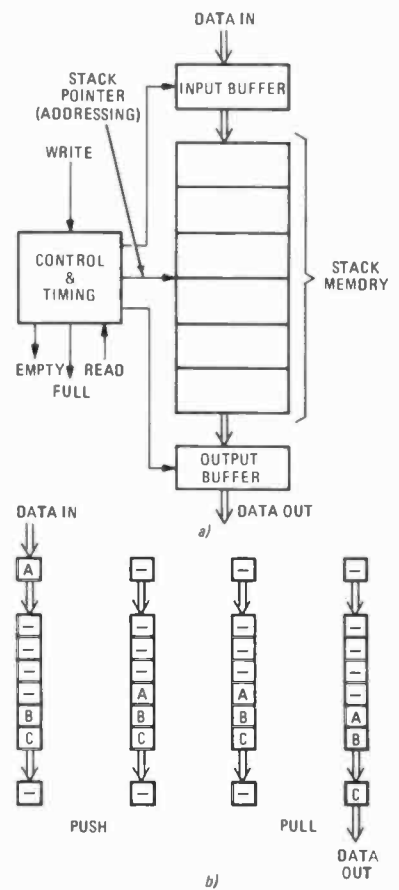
DATA IN

STACK POINTER (ADDRESSING)

INPUT BUFFER

WRITE

CONTROL & TIMING

STACK MEMORY

EMPTY

FULL

READ

OUTPUT BUFFER

DATA OUT

a)

DATA IN

A

–

–

–

–

B

C

–

–

–

–

–

A

B

C

–

–

–

–

–

A

B

C

–

–

–

–

–

A

B

C

PUSH

PULL

DATA OUT

b)